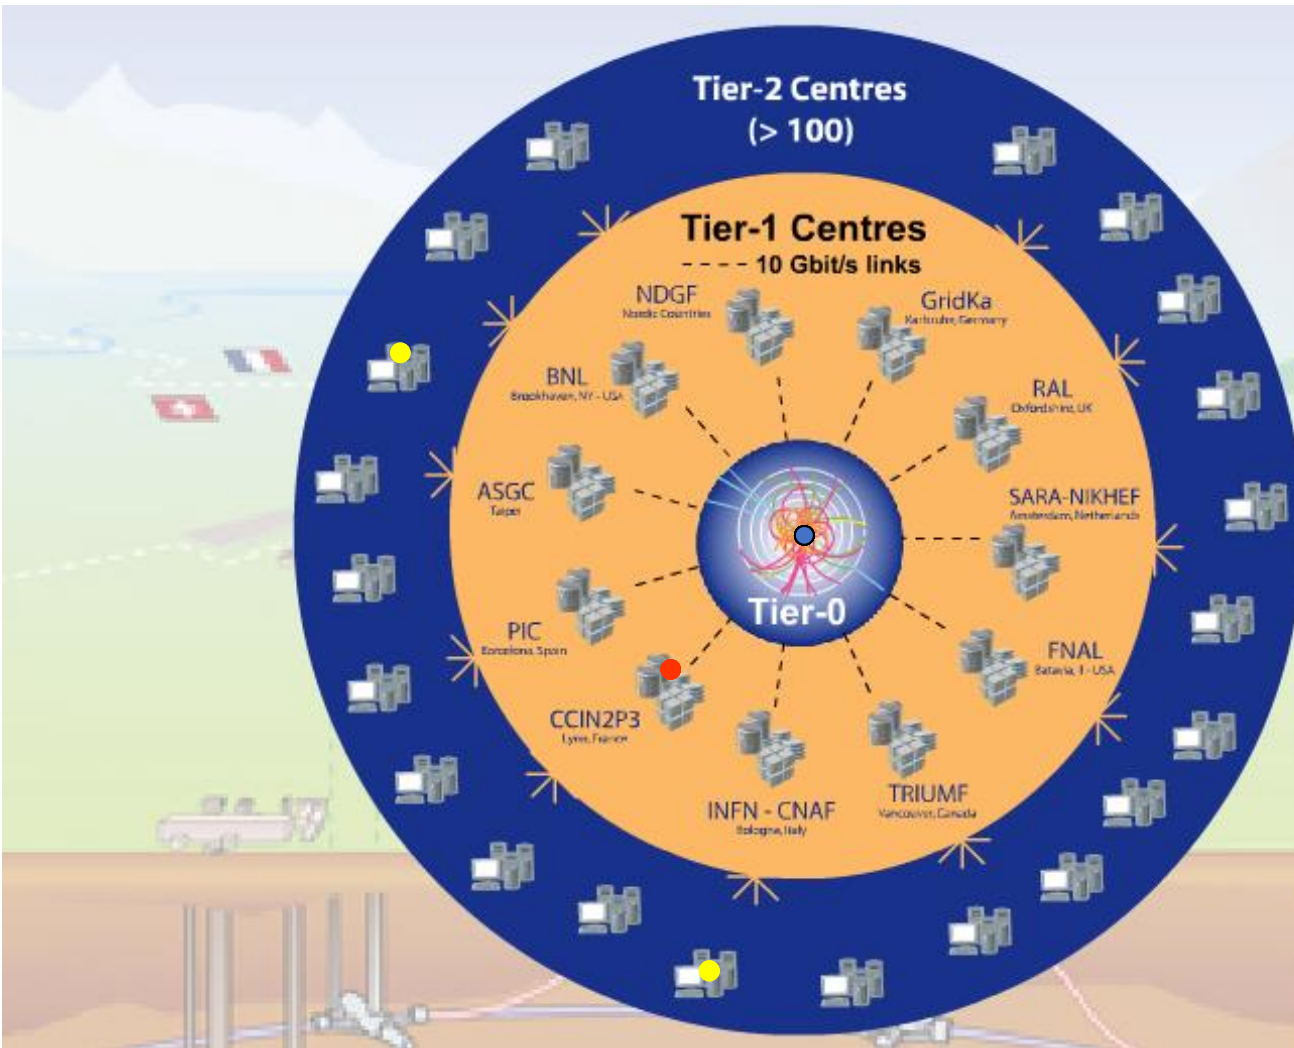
Tier-2 Centres
(> 100)

Tier-1 Centres
10 Gbit/s links

NDGF
Nordic Countries

GridKa
Karlsruhe, Germany

BNL
Brookhaven, NY - USA

RAL
Oxfordshire, UK

ASGC
Taipei

SARA-NIKHEF
Amsterdam, Netherlands

PIC
Barcelona, Spain

FNAL
Batavia, Il - USA

CCIN2P3
Lyon, France

INFN - CNAF
Bologna, Italy

TRIUMF
Vancouver, Canada

Tier-0